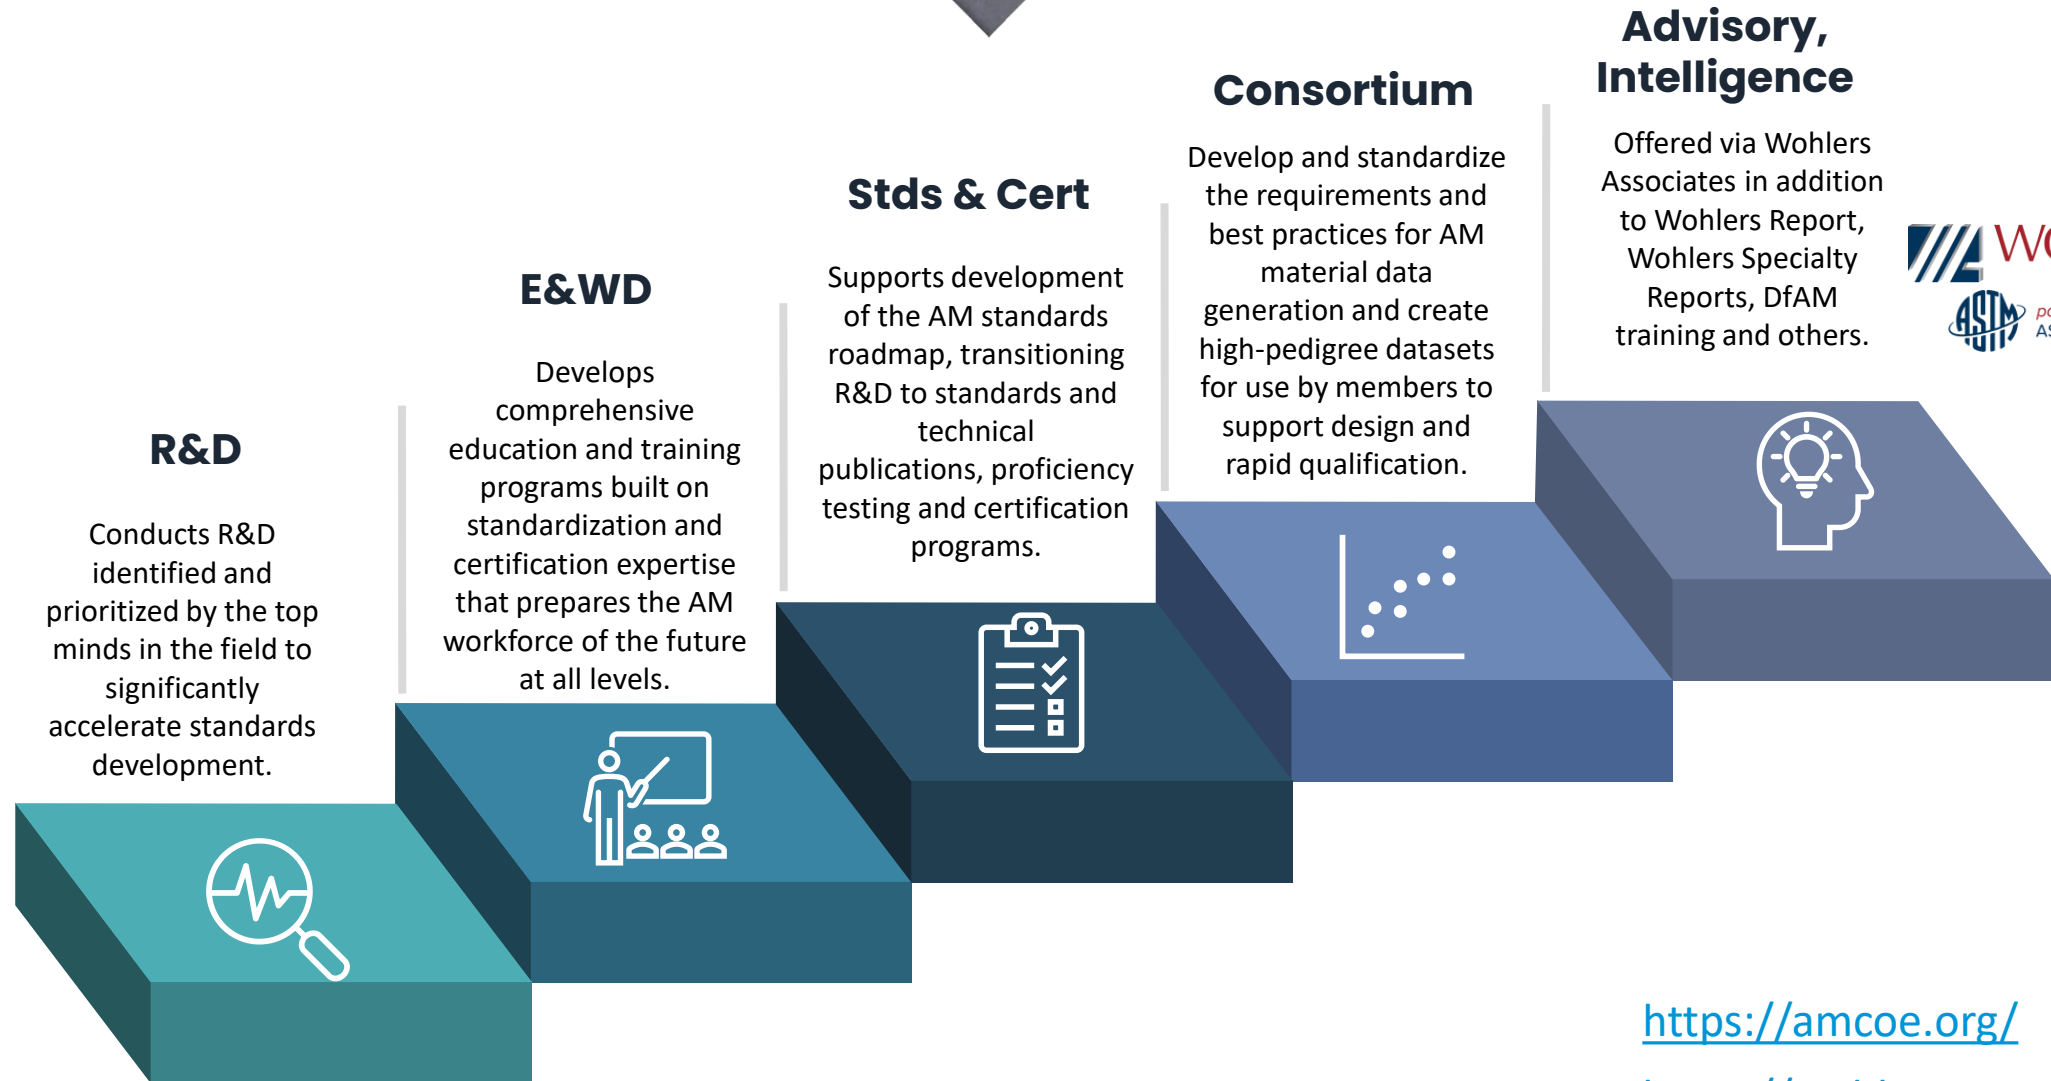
R&D

Conducts R&D identified and prioritized by the top minds in the field to significantly accelerate standards development.

E&WD

Develops comprehensive education and training programs built on standardization and certification expertise that prepares the AM workforce of the future at all levels.

Stds & Cert

Supports development of the AM standards roadmap, transitioning R&D to standards and technical publications, proficiency testing and certification programs.

Consortium

Develop and standardize the requirements and best practices for AM material data generation and create high-pedigree datasets for use by members to support design and rapid qualification.

Advisory, Intelligence

Offered via Wohlers Associates in addition to Wohlers Report, Wohlers Specialty Reports, DfAM training and others.

W
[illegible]
ASTM
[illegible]

https://amcoe.org/